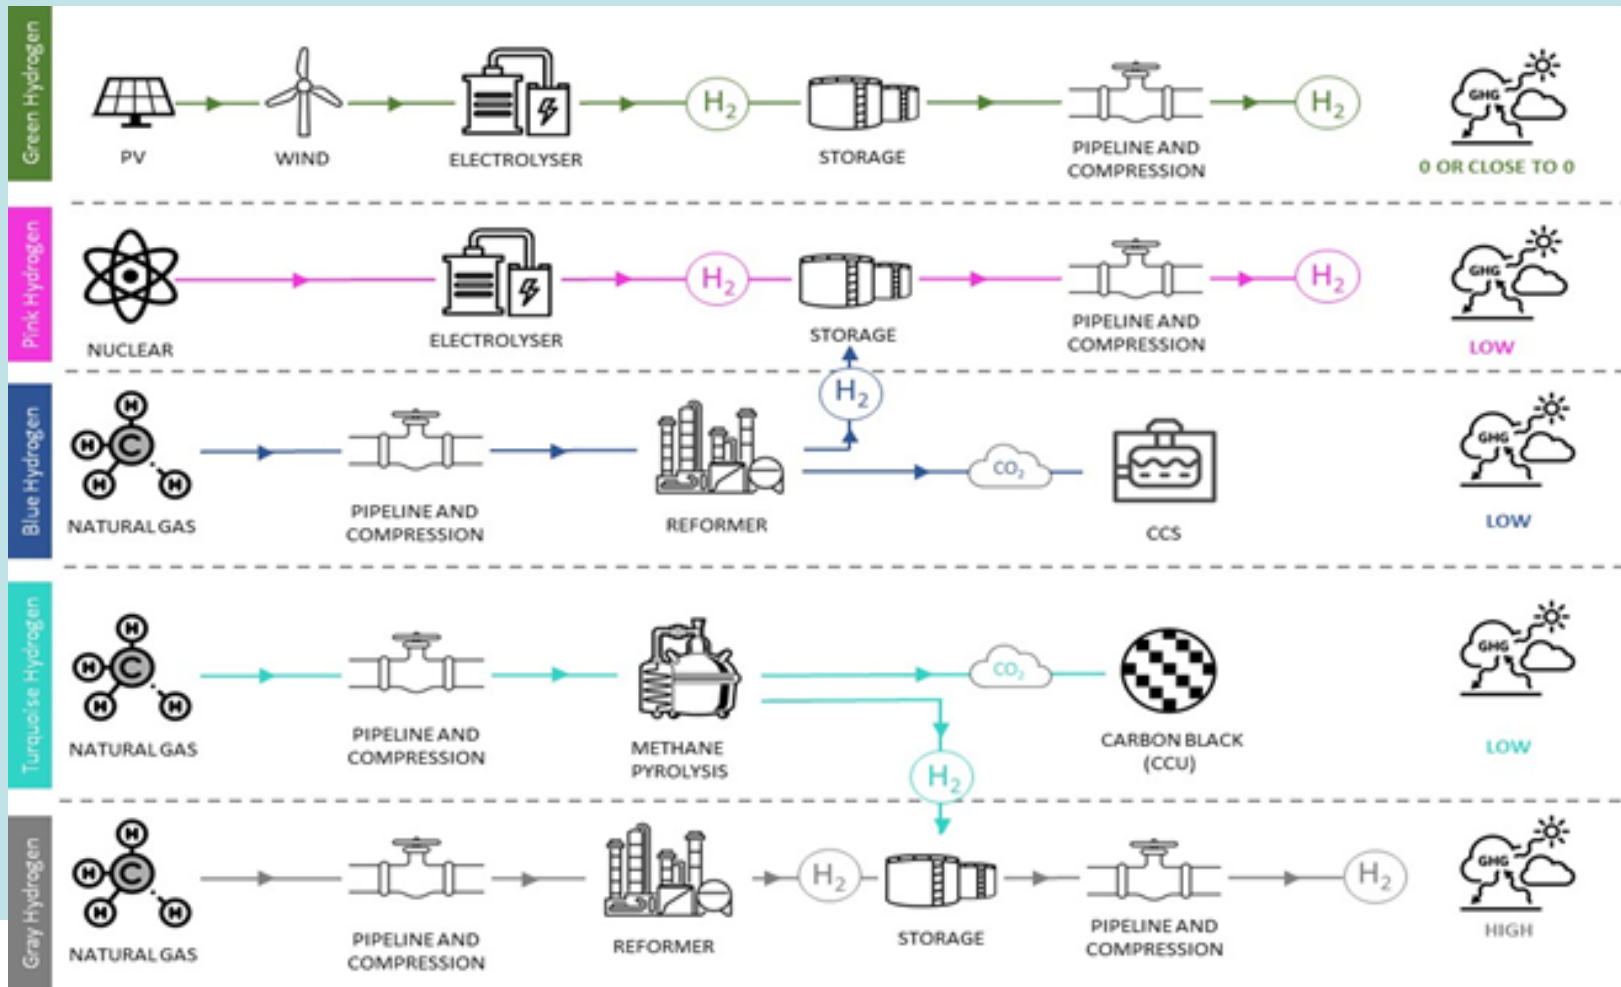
Green Hydrogen

PV → WIND → ELECTROLYSER → $H_2$ → STORAGE → PIPELINE AND COMPRESSION → $H_2$

GHG

0 OR CLOSE TO 0

Pink Hydrogen

NUCLEAR → ELECTROLYSER → $H_2$ → STORAGE → PIPELINE AND COMPRESSION → $H_2$

GHG

LOW

Blue Hydrogen

H C H H H

NATURAL GAS → PIPELINE AND COMPRESSION → REFORMER → $H_2$ → $CO_2$ → CCS

GHG

LOW

Turquoise Hydrogen

H C H H H

NATURAL GAS → PIPELINE AND COMPRESSION → METHANE PYROLYSIS → $CO_2$ → CARBON BLACK (CCU)

$H_2$

GHG

LOW

Gray Hydrogen

H C H H H

NATURAL GAS → PIPELINE AND COMPRESSION → REFORMER → $H_2$ → STORAGE → PIPELINE AND COMPRESSION → $H_2$

GHG

HIGH